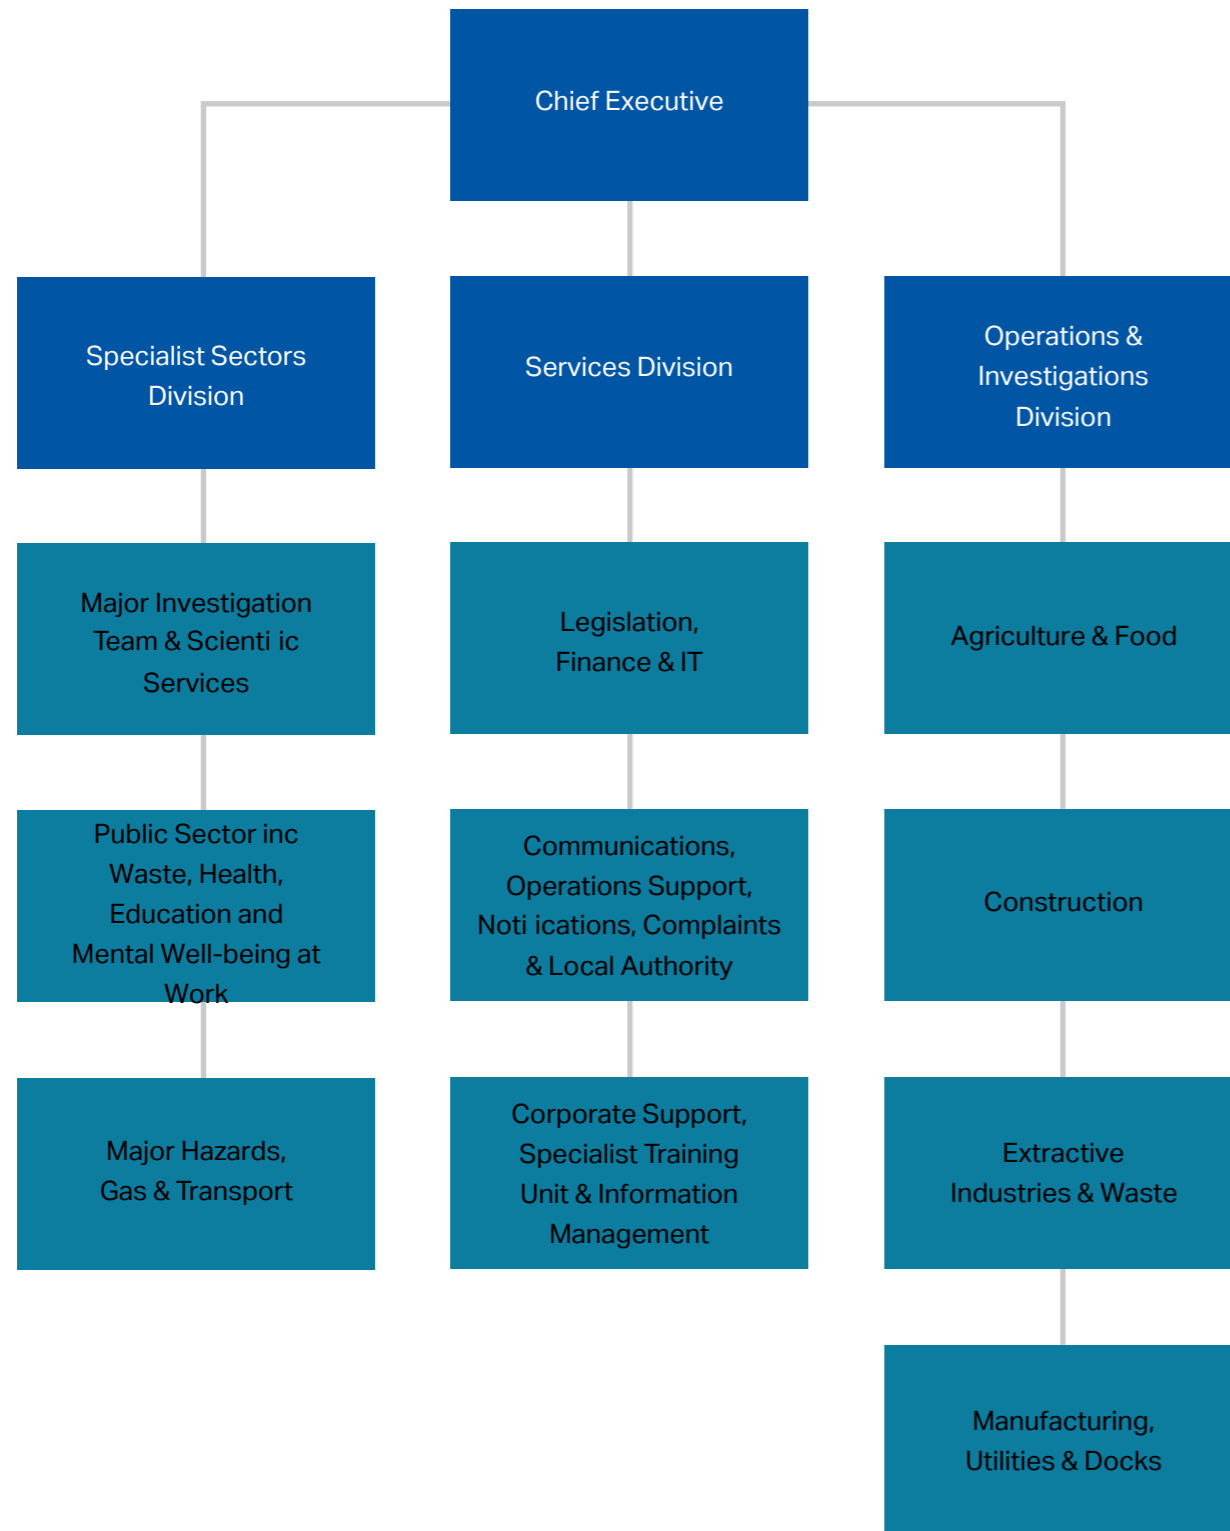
Chief Executive

Specialist Sectors Division

Services Division

Operations & Investigations Division

Major Investigation Team & Scienti ic Services

Public Sector inc Waste, Health, Education and Mental Well-being at Work

Major Hazards, Gas & Transport

Legislation, Finance & IT

Communications, Operations Support, Noti ications, Complaints & Local Authority

Corporate Support, Specialist Training Unit & Information Management

Agriculture & Food

Construction

Extractive Industries & Waste

Manufacturing, Utilities & Docks